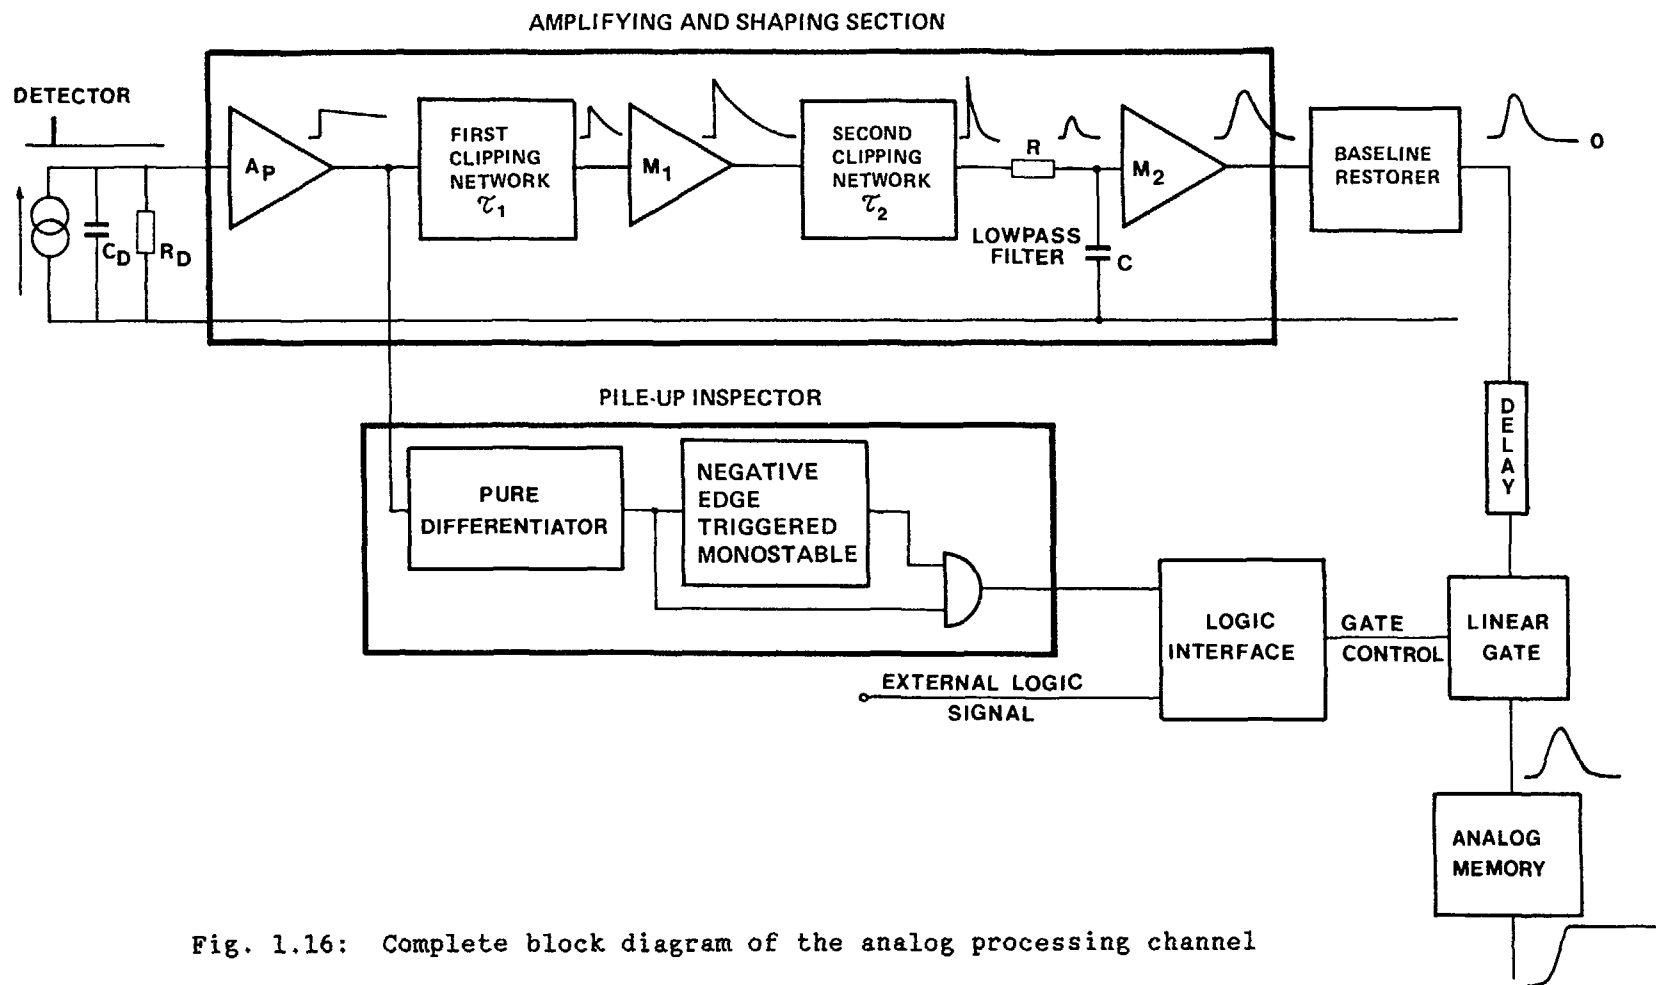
AMPLIFYING AND SHAPING SECTION

DETECTOR

$C_D$ $R_D$

$A_P$

FIRST CLIPPING NETWORK $\tau_1$

$M_1$

SECOND CLIPPING NETWORK $\tau_2$

R

LOWPASS FILTER

C

$M_2$

BASELINE RESTORER

0

PILE-UP INSPECTOR

PURE DIFFERENTIATOR

NEGATIVE EDGE TRIGGERED MONOSTABLE

DELAY

LOGIC INTERFACE

GATE CONTROL

LINEAR GATE

EXTERNAL LOGIC SIGNAL

ANALOG MEMORY

Fig. 1.16: Complete block diagram of the analog processing channel